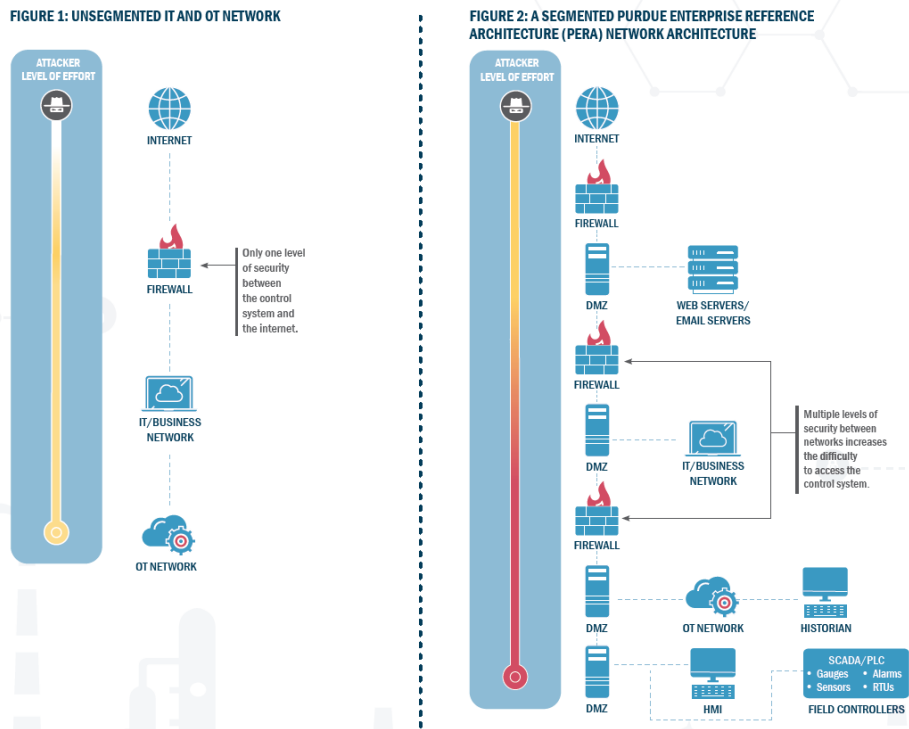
FIGURE 1: UNSEGMENTED IT AND OT NETWORK

ATTACKER LEVEL OF EFFORT

INTERNET

FIREWALL

Only one level of security between the control system and the internet.

IT/BUSINESS NETWORK

OT NETWORK

FIGURE 2: A SEGMENTED PURDUE ENTERPRISE REFERENCE ARCHITECTURE (PERA) NETWORK ARCHITECTURE

ATTACKER LEVEL OF EFFORT

INTERNET

FIREWALL

DMZ

WEB SERVERS/ EMAIL SERVERS

FIREWALL

DMZ

IT/BUSINESS NETWORK

Multiple levels of security between networks increases the difficulty to access the control system.

FIREWALL

DMZ

OT NETWORK

HISTORIAN

DMZ

HMI

SCADA/PLC
• Gauges • Alarms
• Sensors • RTUs

FIELD CONTROLLERS